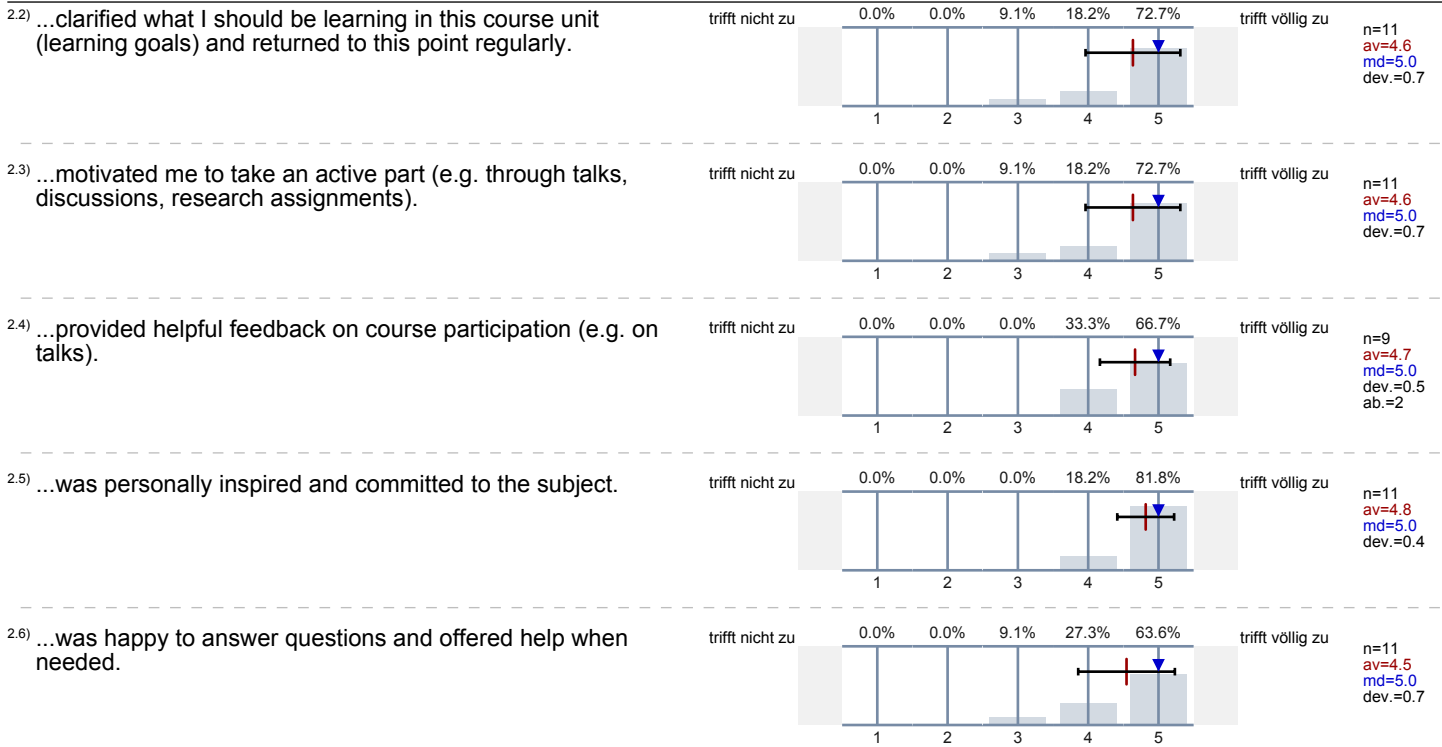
2.2) ...clarified what I should be learning in this course unit (learning goals) and returned to this point regularly.

trifft nicht zu 0.0% 0.0% 9.1% 18.2% 72.7% trifft völlig zu
1 2 3 4 5
n=11
av=4.6
md=5.0
dev.=0.7

2.3) ...motivated me to take an active part (e.g. through talks, discussions, research assignments).

trifft nicht zu 0.0% 0.0% 9.1% 18.2% 72.7% trifft völlig zu
1 2 3 4 5
n=11
av=4.6
md=5.0
dev.=0.7

2.4) ...provided helpful feedback on course participation (e.g. on talks).

trifft nicht zu 0.0% 0.0% 0.0% 33.3% 66.7% trifft völlig zu
1 2 3 4 5
n=9
av=4.7
md=5.0
dev.=0.5
ab.=2

2.5) ...was personally inspired and committed to the subject.

trifft nicht zu 0.0% 0.0% 0.0% 18.2% 81.8% trifft völlig zu
1 2 3 4 5
n=11
av=4.8
md=5.0
dev.=0.4

2.6) ...was happy to answer questions and offered help when needed.

trifft nicht zu 0.0% 0.0% 9.1% 27.3% 63.6% trifft völlig zu
1 2 3 4 5
n=11
av=4.5
md=5.0
dev.=0.7